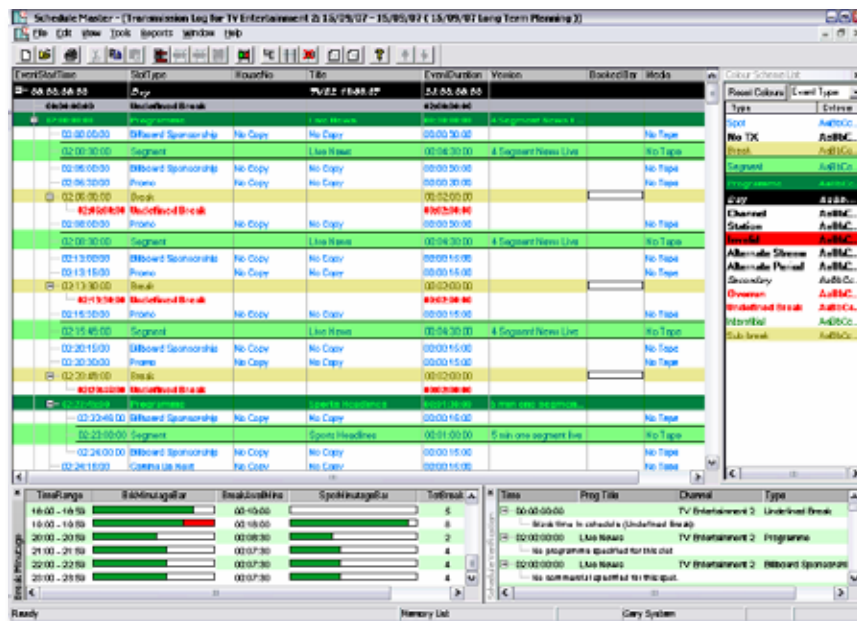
Schedule Master - [Transmission Log for TV Entertainment 2: 15/09/07 - 15/09/07 ( 15/09/07 Long Term Planning )]

File Edit View Tools Reports Window Help

| EventStartTime | SlotType | HouseNo | Title | EventDuration | Version | BookedBar | Media |
|---|---|---|---|---|---|---|---|
| 00:00:00:00 | Day | | 15/09/07 | 24:00:00:00 | | | |
| 00:00:00:00 | Undefined Break | | | 02:00:00:00 | | | |
| 02:00:00:00 | Programme | | Live News | 00:30:00:00 | 4 Segment News Live | | |
| 02:00:00:00 | Billboard Sponsorship | No Copy | No Copy | 00:00:30:00 | | | No Tape |
| 02:00:30:00 | Segment | | Live News | 00:04:30:00 | 4 Segment News Live | | No Tape |
| 02:05:00:00 | Billboard Sponsorship | No Copy | No Copy | 00:00:30:00 | | | No Tape |
| 02:05:30:00 | Promo | No Copy | No Copy | 00:00:30:00 | | | No Tape |
| 02:06:00:00 | Break | | | 00:02:00:00 | | | |
| 02:06:00:00 | Undefined Break | | | 00:02:00:00 | | | |
| 02:08:00:00 | Promo | No Copy | No Copy | 00:00:30:00 | | | No Tape |
| 02:08:30:00 | Segment | | Live News | 00:04:30:00 | 4 Segment News Live | | No Tape |
| 02:13:00:00 | Billboard Sponsorship | No Copy | No Copy | 00:00:15:00 | | | No Tape |
| 02:13:15:00 | Promo | No Copy | No Copy | 00:00:15:00 | | | No Tape |
| 02:13:30:00 | Break | | | 00:02:00:00 | | | |
| 02:13:30:00 | Undefined Break | | | 00:02:00:00 | | | |
| 02:15:30:00 | Promo | No Copy | No Copy | 00:00:15:00 | | | No Tape |
| 02:15:45:00 | Segment | | Live News | 00:04:30:00 | 4 Segment News Live | | No Tape |
| 02:20:15:00 | Billboard Sponsorship | No Copy | No Copy | 00:00:15:00 | | | No Tape |
| 02:20:30:00 | Promo | No Copy | No Copy | 00:00:15:00 | | | No Tape |
| 02:20:45:00 | Break | | | 00:02:00:00 | | | |
| 02:20:45:00 | Undefined Break | | | 00:02:00:00 | | | |
| 02:22:45:00 | Programme | | Sports Headlines | 00:01:30:00 | 5 min one segment | | |
| 02:22:45:00 | Billboard Sponsorship | No Copy | No Copy | 00:00:15:00 | | | No Tape |
| 02:23:00:00 | Segment | | Sports Headlines | 00:01:00:00 | 5 min one segment live | | No Tape |
| 02:24:00:00 | Billboard Sponsorship | No Copy | No Copy | 00:00:15:00 | | | No Tape |
| 02:24:15:00 | Coming Up Next | No Copy | No Copy | 00:00:15:00 | | | No Tape |

Colour Scheme List
Reset Colours | Event Type

| Type | Default |
|---|---|
| Spot | AaBbCc |
| No TX | AaBbCc |
| Break | AaBbCc |
| Segment | AaBbCc |
| Programme | AaBbCc |
| Day | AaBb |
| Channel | AaBbC |
| Station | AaBbC |
| Invalid | AaBbC |
| Alternate Stream | AaBbC |
| Alternate Period | AaBbC |
| Secondary | AaBbC |
| Overrun | AaBbC |
| Undefined Break | AaBbC |
| Identified | AaBbCc |
| Sub break | AaBbCc |

Break Minutage

| TimeRange | BkMinutageBar | BreakAvailMins | SpotMinutageBar | TotBreak |
|---|---|---|---|---|
| 18:00 - 18:59 | | 00:10:00 | | 5 |
| 19:00 - 19:59 | | 00:18:00 | | 8 |
| 20:00 - 20:59 | | 00:08:30 | | 2 |
| 21:00 - 21:59 | | 00:07:30 | | 4 |
| 22:00 - 22:59 | | 00:07:30 | | 4 |
| 23:00 - 23:59 | | 00:07:30 | | 4 |

Schedule Verification

| Time | Prog Title | Channel | Type |
|---|---|---|---|
| 00:00:00:00 | | TV Entertainment 2 | Undefined Break |
| | Blank time in schedule (Undefined Break) | | |
| 02:00:00:00 | Live News | TV Entertainment 2 | Programme |
| | No programme specified for this slot | | |
| 02:00:00:00 | Live News | TV Entertainment 2 | Billboard Sponsorship |
| | No commercial specified for this spot. | | |

Ready | Memory List | Gary System